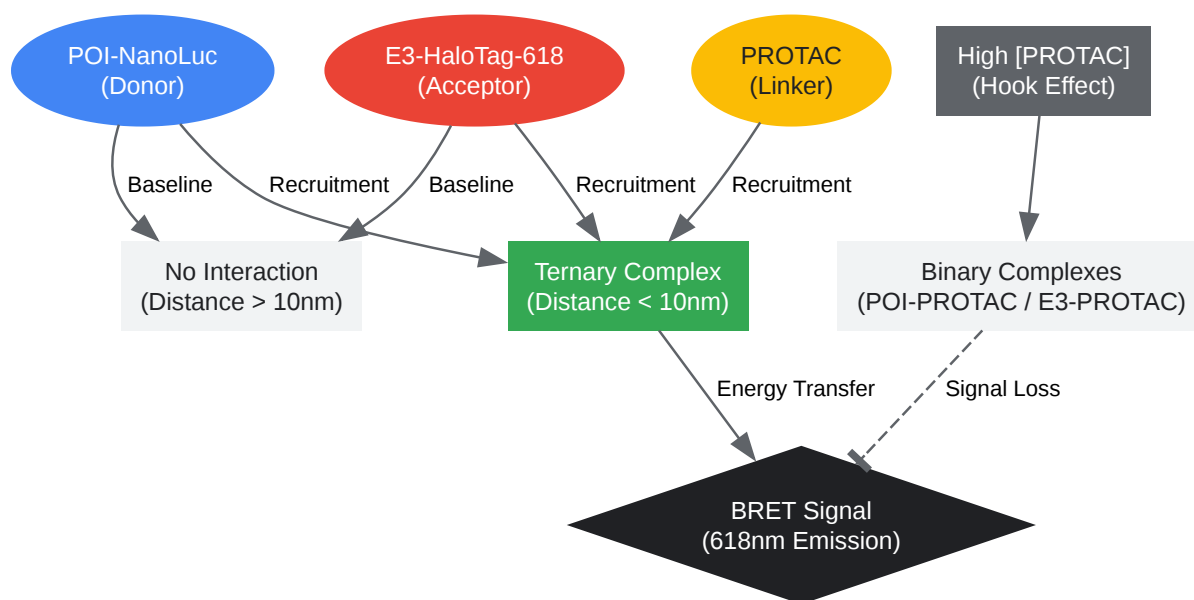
POI-NanoLuc
(Donor)

E3-HaloTag-618
(Acceptor)

PROTAC
(Linker)

High [PROTAC]
(Hook Effect)

Baseline

Recruitment

Baseline

Recruitment

Recruitment

No Interaction
(Distance > 10nm)

Ternary Complex
(Distance < 10nm)

Binary Complexes
(POI-PROTAC / E3-PROTAC)

Energy Transfer

Signal Loss

BRET Signal
(618nm Emission)